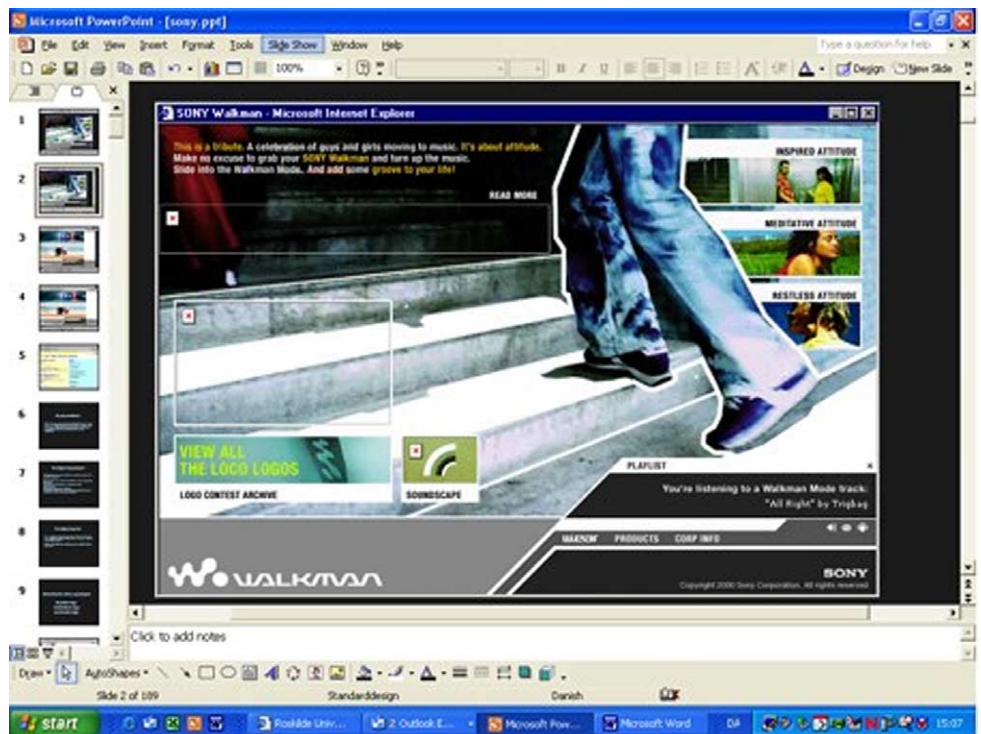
Microsoft PowerPoint - [sony.ppt]

File Edit View Insert Format Tools Slide Show Window Help

Type a question for help

100%

Design New Slide

1
2
3
4
5
6
7
8
9

SONY Walkman - Microsoft Internet Explorer

This is a tribute. A celebration of guys and girls moving to music. It's about attitude. Make no excuse to grab your SONY Walkman and turn up the music. Slide into the Walkman Mode. And add some groove to your life!

READ MORE

INSPIRED ATTITUDE

MEDITATIVE ATTITUDE

RESTLESS ATTITUDE

VIEW ALL THE LOCO LOGOS

LOGO CONTEST ARCHIVE

SOUNDSCAPE

PLAYLIST

You're listening to a Walkman Mode track: "All Right" by Trigbag

WALKMAN PRODUCTS CORP INFO

WALKMAN

SONY

Copyright 2000 Sony Corporation. All rights reserved.

Click to add notes

Draw AutoShapes

Slide 2 of 109 Standarddesign Danish

start Roskilde Univ... 2 Outlook E... Microsoft Pow... Microsoft Word DA 15:07